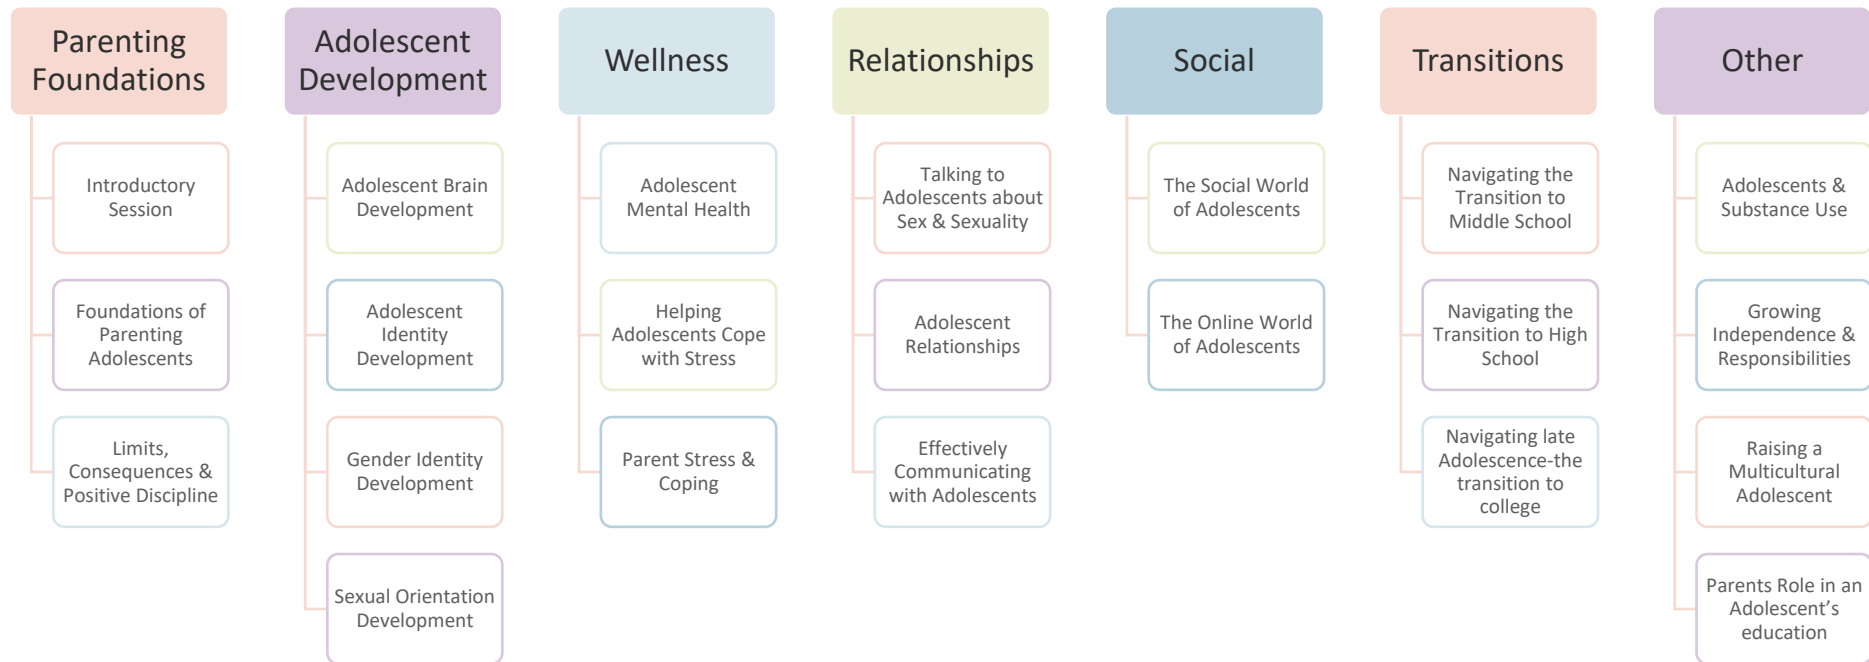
Parenting Foundations

Introductory Session

Foundations of Parenting Adolescents

Limits, Consequences & Positive Discipline

Adolescent Development

Adolescent Brain Development

Adolescent Identity Development

Gender Identity Development

Sexual Orientation Development

Wellness

Adolescent Mental Health

Helping Adolescents Cope with Stress

Parent Stress & Coping

Relationships

Talking to Adolescents about Sex & Sexuality

Adolescent Relationships

Effectively Communicating with Adolescents

Social

The Social World of Adolescents

The Online World of Adolescents

Transitions

Navigating the Transition to Middle School

Navigating the Transition to High School

Navigating late Adolescence-the transition to college

Other

Adolescents & Substance Use

Growing Independence & Responsibilities

Raising a Multicultural Adolescent

Parents Role in an Adolescent's education